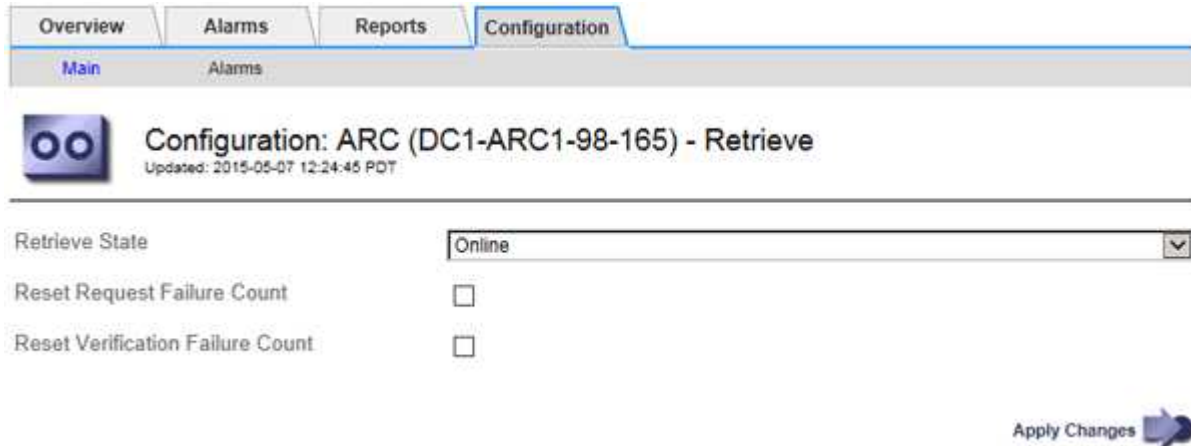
Overview Alarms Reports Configuration

Main Alarms

Configuration: ARC (DC1-ARC1-98-165) - Retrieve
Updated: 2015-05-07 12:24:45 PDT

Retrieve State Online

Reset Request Failure Count

Reset Verification Failure Count

Apply Changes